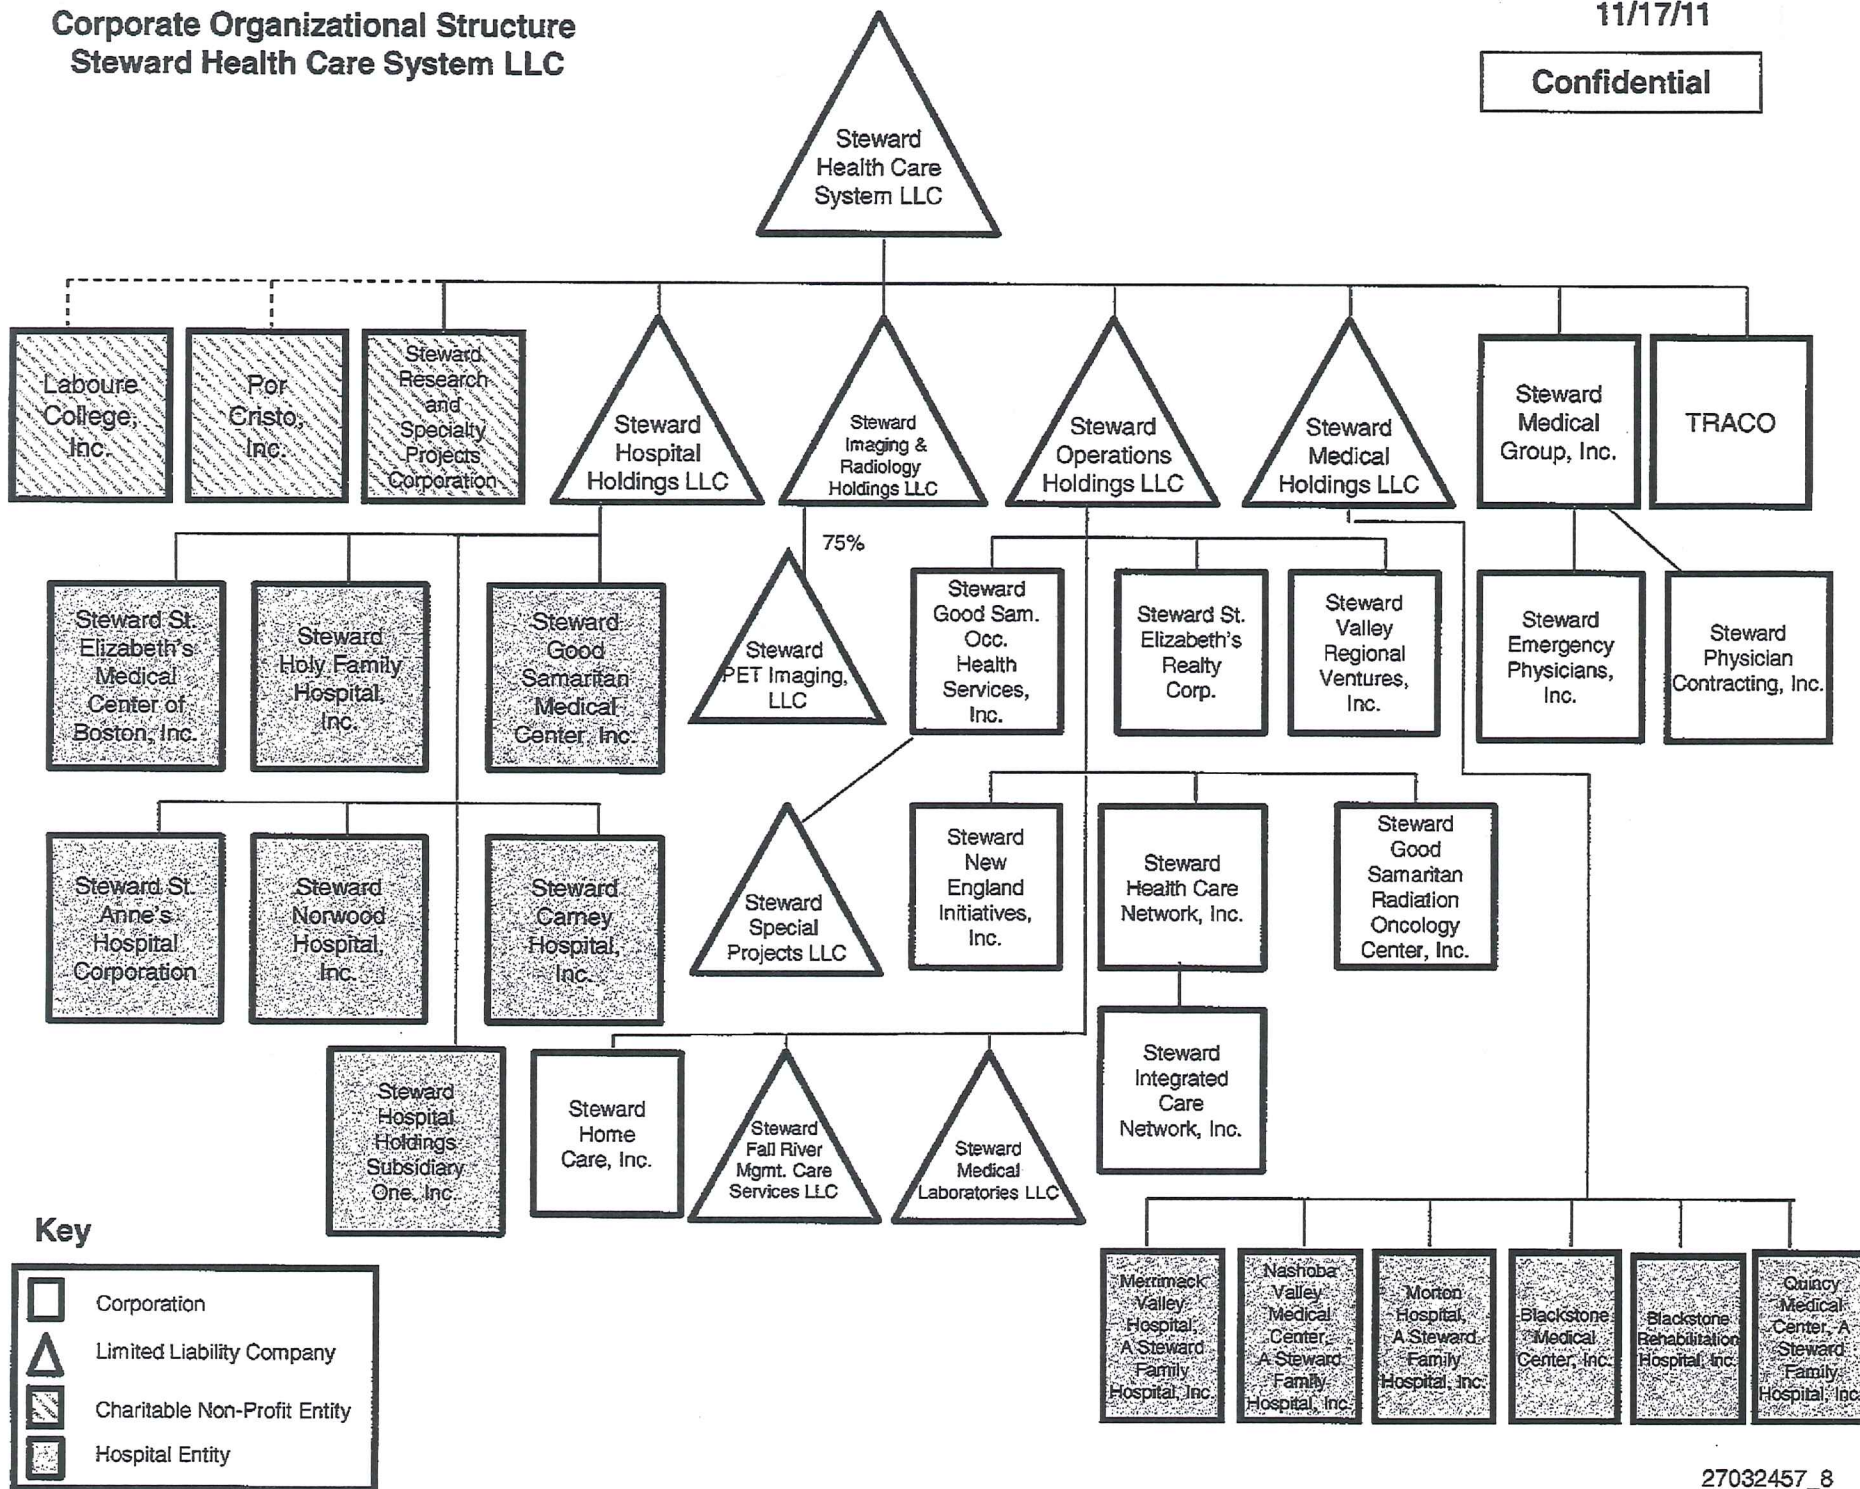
Corporate Organizational Structure
Steward Health Care System LLC

11/17/11

Confidential

Steward Health Care System LLC

Laboure College, Inc.

Por Cristo, Inc.

Steward Research and Specialty Projects Corporation

Steward Hospital Holdings LLC

Steward Imaging & Radiology Holdings LLC

Steward Operations Holdings LLC

Steward Medical Holdings LLC

Steward Medical Group, Inc.

TRACO

Steward St. Elizabeth's Medical Center of Boston, Inc.

Steward Holy Family Hospital, Inc.

Steward Good Samaritan Medical Center, Inc.

75%

Steward PET Imaging, LLC

Steward Good Sam. Occ. Health Services, Inc.

Steward St. Elizabeth's Realty Corp.

Steward Valley Regional Ventures, Inc.

Steward Emergency Physicians, Inc.

Steward Physician Contracting, Inc.

Steward St. Anne's Hospital Corporation

Steward Norwood Hospital, Inc.

Steward Carney Hospital, Inc.

Steward Special Projects LLC

Steward New England Initiatives, Inc.

Steward Health Care Network, Inc.

Steward Good Samaritan Radiation Oncology Center, Inc.

Steward Hospital Holdings Subsidiary One, Inc.

Steward Home Care, Inc.

Steward Fall River Mgmt. Care Services LLC

Steward Medical Laboratories LLC

Steward Integrated Care Network, Inc.

Merrimack Valley Hospital, A Steward Family Hospital, Inc.

Nashoba Valley Medical Center, A Steward Family Hospital, Inc.

Morton Hospital, A Steward Family Hospital, Inc.

Blackstone Medical Center, Inc.

Blackstone Rehabilitation Hospital, Inc.

Quincy Medical Center, A Steward Family Hospital, Inc.

Key
Corporation
Limited Liability Company
Charitable Non-Profit Entity
Hospital Entity

27032457_8